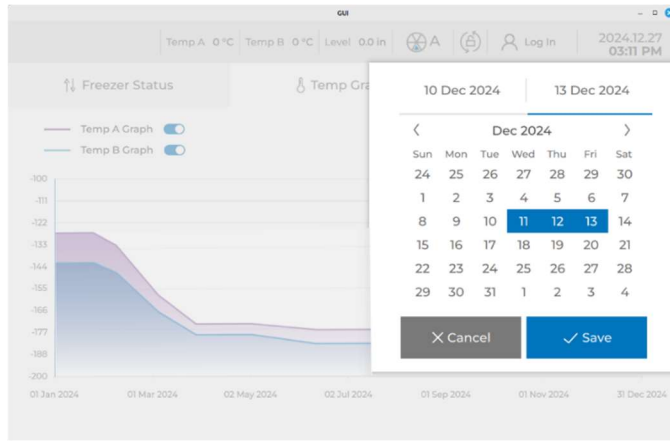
GUI

Temp A 0 °C Temp B 0 °C Level 0.0 in A Log In 2024.12.27 03:11 PM

Freezer Status

Temp Gra

Temp A Graph

Temp B Graph

-100
-111
-122
-133
-144
-155
-166
-177
-188
-200

01 Jan 2024 01 Mar 2024 02 May 2024 02 Jul 2024 01 Sep 2024 01 Nov 2024 31 Dec 2024

10 Dec 2024 13 Dec 2024

Dec 2024

| Sun | Mon | Tue | Wed | Thu | Fri | Sat |
|---|---|---|---|---|---|---|
| 24 | 25 | 26 | 27 | 28 | 29 | 30 |
| 1 | 2 | 3 | 4 | 5 | 6 | 7 |
| 8 | 9 | 10 | 11 | 12 | 13 | 14 |
| 15 | 16 | 17 | 18 | 19 | 20 | 21 |
| 22 | 23 | 24 | 25 | 26 | 27 | 28 |
| 29 | 30 | 31 | 1 | 2 | 3 | 4 |

Cancel Save